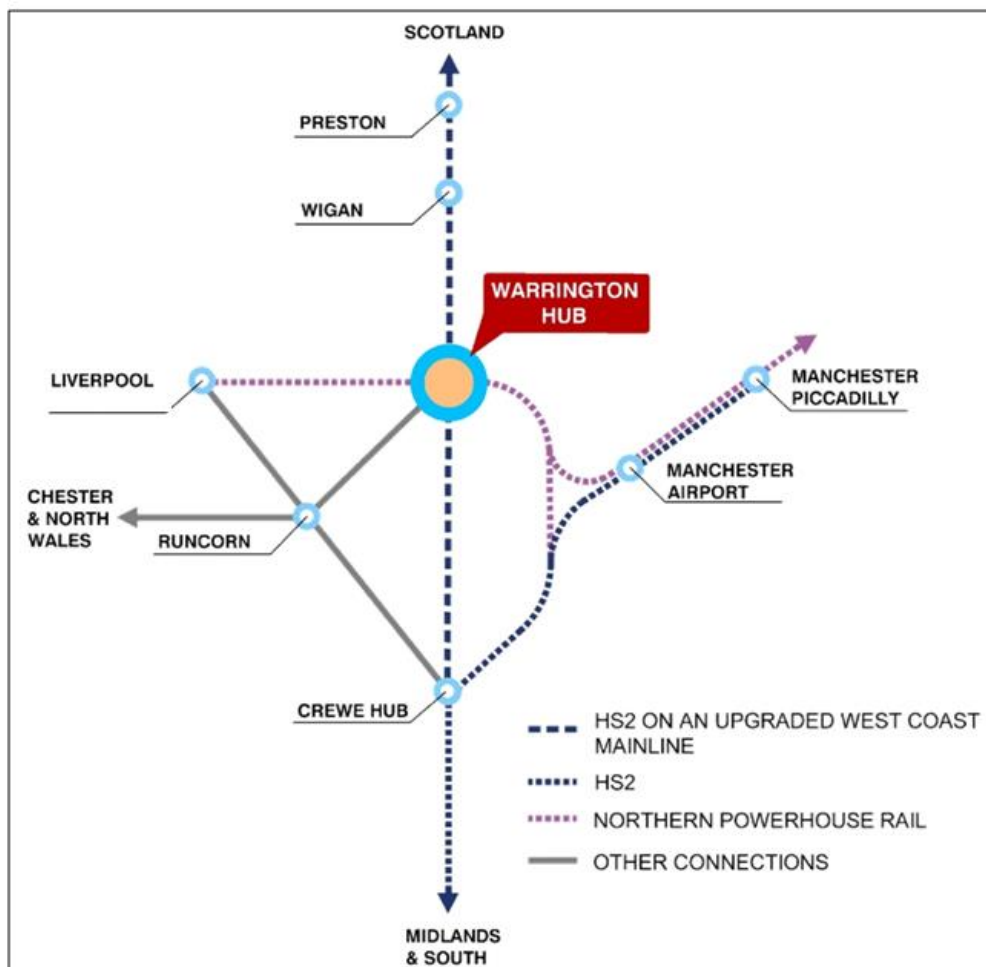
SCOTLAND

PRESTON

WIGAN

WARRINGTON HUB

LIVERPOOL

MANCHESTER PICCADILLY

MANCHESTER AIRPORT

CHESTER & NORTH WALES

RUNCORN

CREWE HUB

HS2 ON AN UPGRADED WEST COAST MAINLINE

HS2

NORTHERN POWERHOUSE RAIL

OTHER CONNECTIONS

MIDLANDS & SOUTH